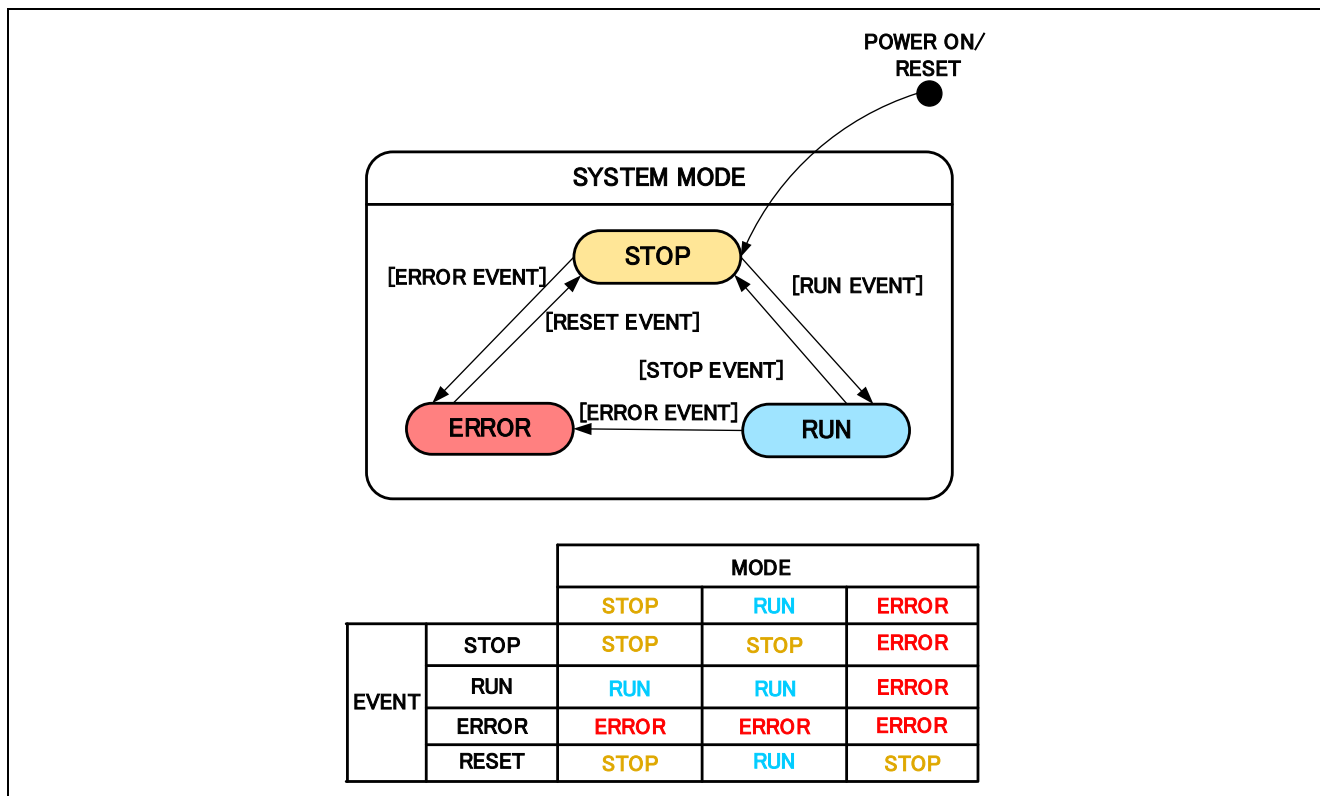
POWER ON/ RESET

SYSTEM MODE

STOP

[ERROR EVENT]

[RESET EVENT]

[RUN EVENT]

[STOP EVENT]

ERROR

[ERROR EVENT]

RUN

| | | MODE | | |
|---|---|---|---|---|
| | | STOP | RUN | ERROR |
| EVENT | STOP | STOP | STOP | ERROR |
| | RUN | RUN | RUN | ERROR |
| | ERROR | ERROR | ERROR | ERROR |
| | RESET | STOP | RUN | STOP |